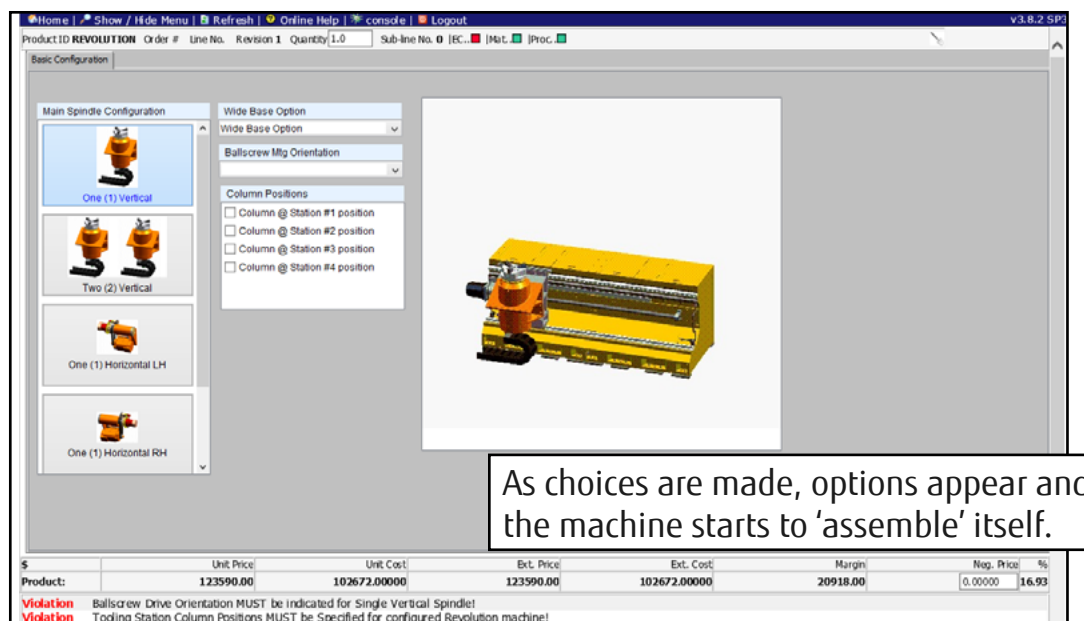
Home | Show / Hide Menu | Refresh | Online Help | console | Logout v3.8.2 SP3

Product ID REVOLUTION Order # Line No. Revision 1 Quantity 1.0 Sub-line No. 0 |EC.. |Mat. |Proc.

Basic Configuration

Main Spindle Configuration

One (1) Vertical

Two (2) Vertical

One (1) Horizontal LH

One (1) Horizontal RH

Wide Base Option

Wide Base Option

Ballscrew Mtg Orientation

Column Positions

Column @ Station #1 position

Column @ Station #2 position

Column @ Station #3 position

Column @ Station #4 position

As choices are made, options appear and the machine starts to 'assemble' itself.

| $ | Unit Price | Unit Cost | Ext. Price | Ext. Cost | Margin | Neg. Price | % |
|---|---|---|---|---|---|---|---|
| Product: | 123590.00 | 102672.00000 | 123590.00 | 102672.00000 | 20918.00 | 0.00000 | 16.93 |

Violation Ballscrew Drive Orientation MUST be indicated for Single Vertical Spindle!
Violation Tooling Station Column Positions MUST be Specified for configured Revolution machine!